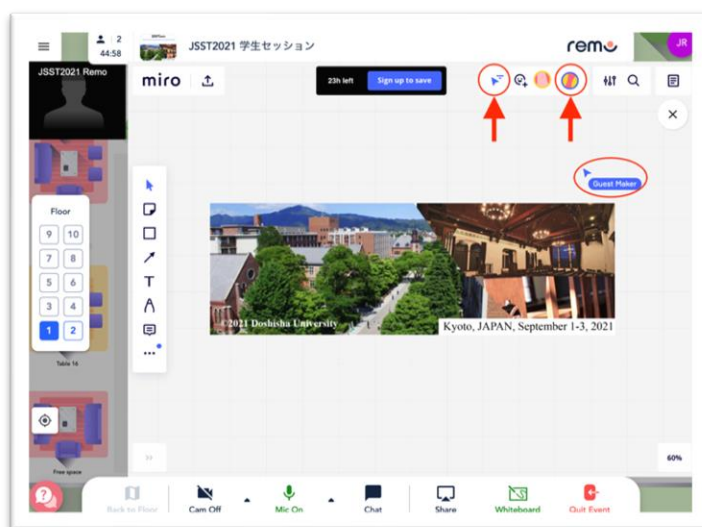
2
44:58
JSST2021 学生セッション
remo
JR
JSST2021 Remo
miro
23h left
Sign up to save
Guest Maker
Floor
9 10
7 8
5 6
3 4
1 2
Table 14
Free space
© 2021 Doshisha University
Kyoto, JAPAN, September 1-3, 2021
60%
Back to Floor
Cam Off
Mic On
Chat
Share
Whiteboard
Quit Event